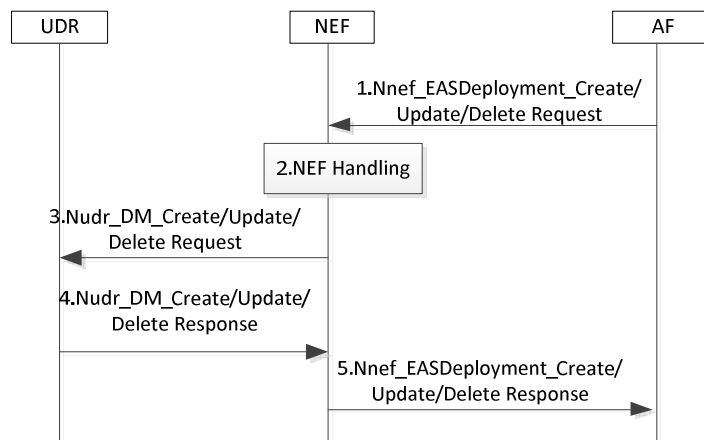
UDR

NEF

AF

1.Nnef_EASDeployment_Create/Update/Delete Request

2.NEF Handling

3.Nudr_DM_Create/Update/Delete Request

4.Nudr_DM_Create/Update/Delete Response

5.Nnef_EASDeployment_Create/Update/Delete Response